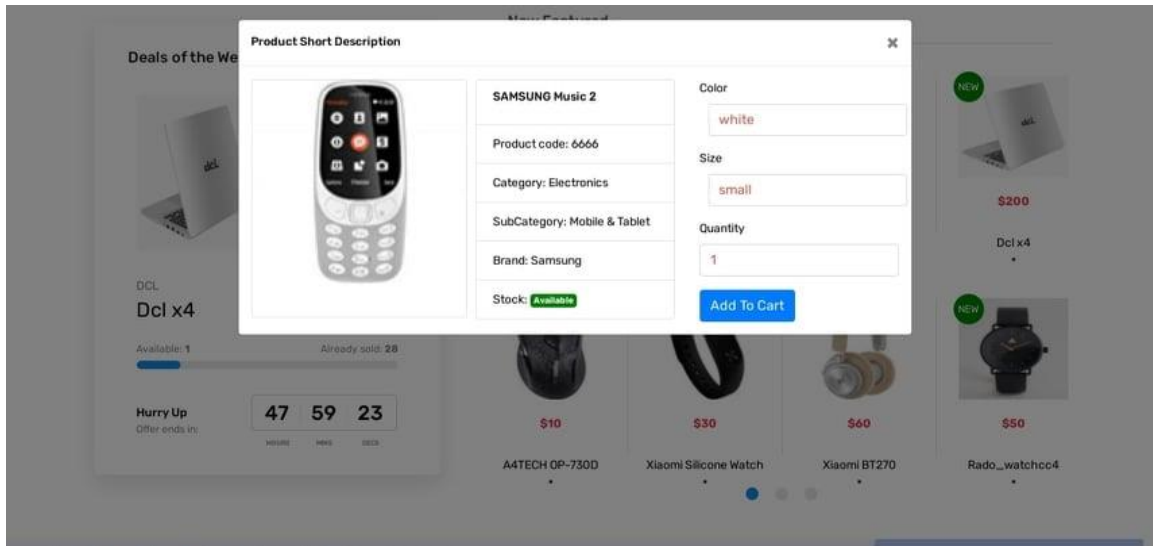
New Featured

Deals of the We

Product Short Description

×

SAMSUNG Music 2

Product code: 6666

Category: Electronics

SubCategory: Mobile & Tablet

Brand: Samsung

Stock: Available

Color

white

Size

small

Quantity

1

Add To Cart

NEW

$200

Dcl x4

DCL

Dcl x4

Available: 1

Already sold: 28

Hurry Up

Offer ends in:

47 HOURS

59 MINS

23 SECS

NEW

$10

A4TECH OP-730D

$30

Xiaomi Silicone Watch

$60

Xiaomi BT270

$50

Rado_watchcc4